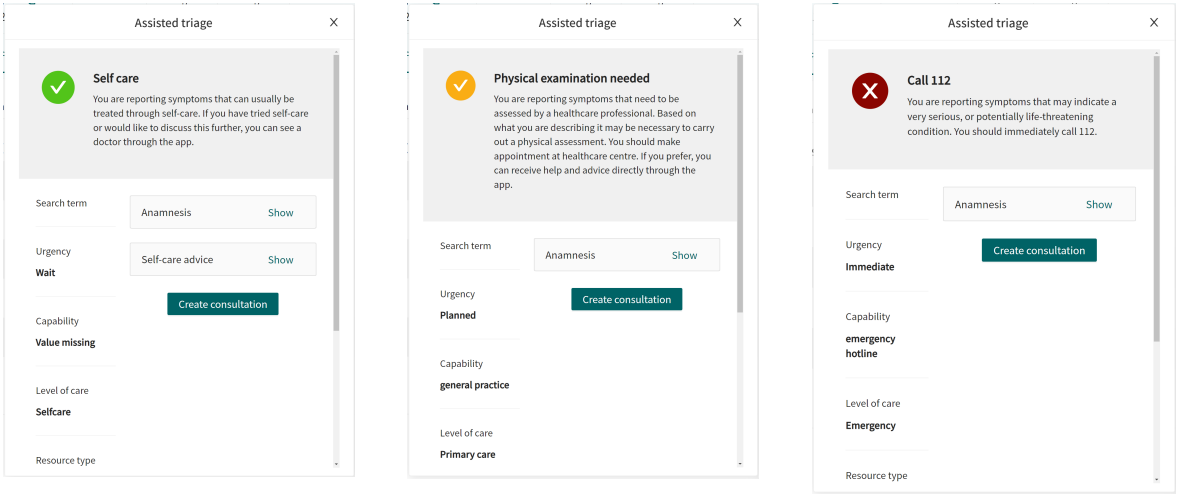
Assisted triage

×

Self care

You are reporting symptoms that can usually be treated through self-care. If you have tried self-care or would like to discuss this further, you can see a doctor through the app.

Search term

Anamnesis Show

Urgency

Wait

Self-care advice Show

Create consultation

Capability

Value missing

Level of care

Selfcare

Resource type

Assisted triage

×

Physical examination needed

You are reporting symptoms that need to be assessed by a healthcare professional. Based on what you are describing it may be necessary to carry out a physical assessment. You should make appointment at healthcare centre. If you prefer, you can receive help and advice directly through the app.

Search term

Anamnesis Show

Create consultation

Urgency

Planned

Capability

general practice

Level of care

Primary care

Assisted triage

×

Call 112

You are reporting symptoms that may indicate a very serious, or potentially life-threatening condition. You should immediately call 112.

Search term

Anamnesis Show

Create consultation

Urgency

Immediate

Capability

emergency hotline

Level of care

Emergency

Resource type